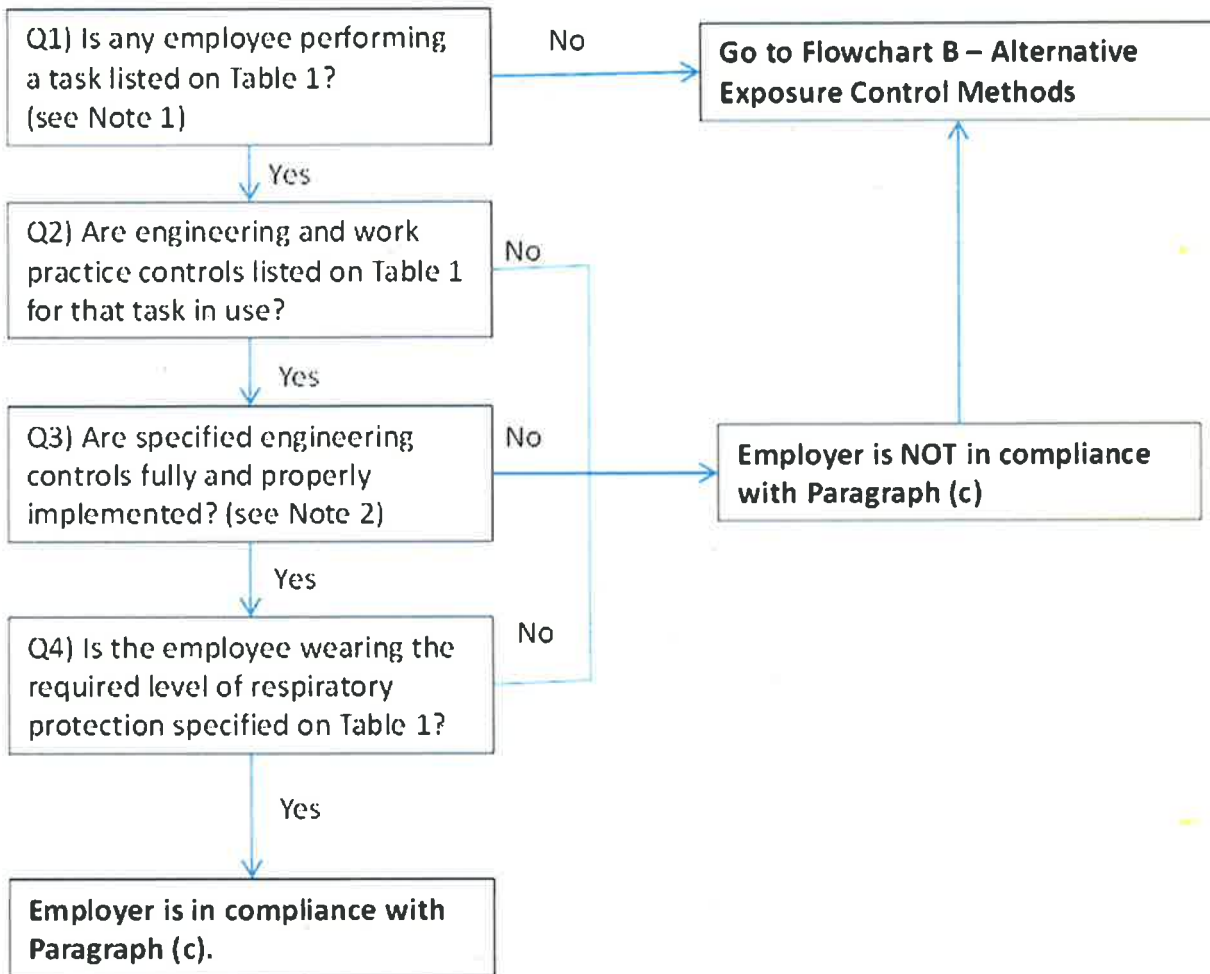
Q1) Is any employee performing a task listed on Table 1? (see Note 1)

No

Go to Flowchart B – Alternative Exposure Control Methods

Yes

Q2) Are engineering and work practice controls listed on Table 1 for that task in use?

No

Yes

Q3) Are specified engineering controls fully and properly implemented? (see Note 2)

No

Employer is NOT in compliance with Paragraph (c)

Yes

Q4) Is the employee wearing the required level of respiratory protection specified on Table 1?

No

Yes

Employer is in compliance with Paragraph (c).